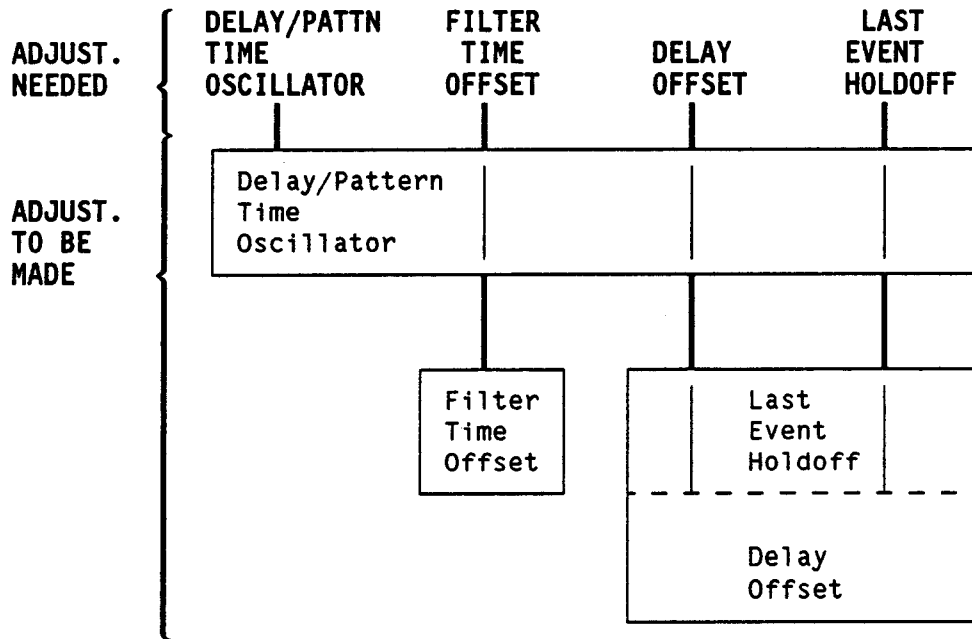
ADJUST.
NEEDED

DELAY/PATTN
TIME
OSCILLATOR

FILTER
TIME
OFFSET

DELAY
OFFSET

LAST
EVENT
HOLDOFF

ADJUST.
TO BE
MADE

Delay/Pattern
Time
Oscillator

Filter
Time
Offset

Last
Event
Holdoff

Delay
Offset